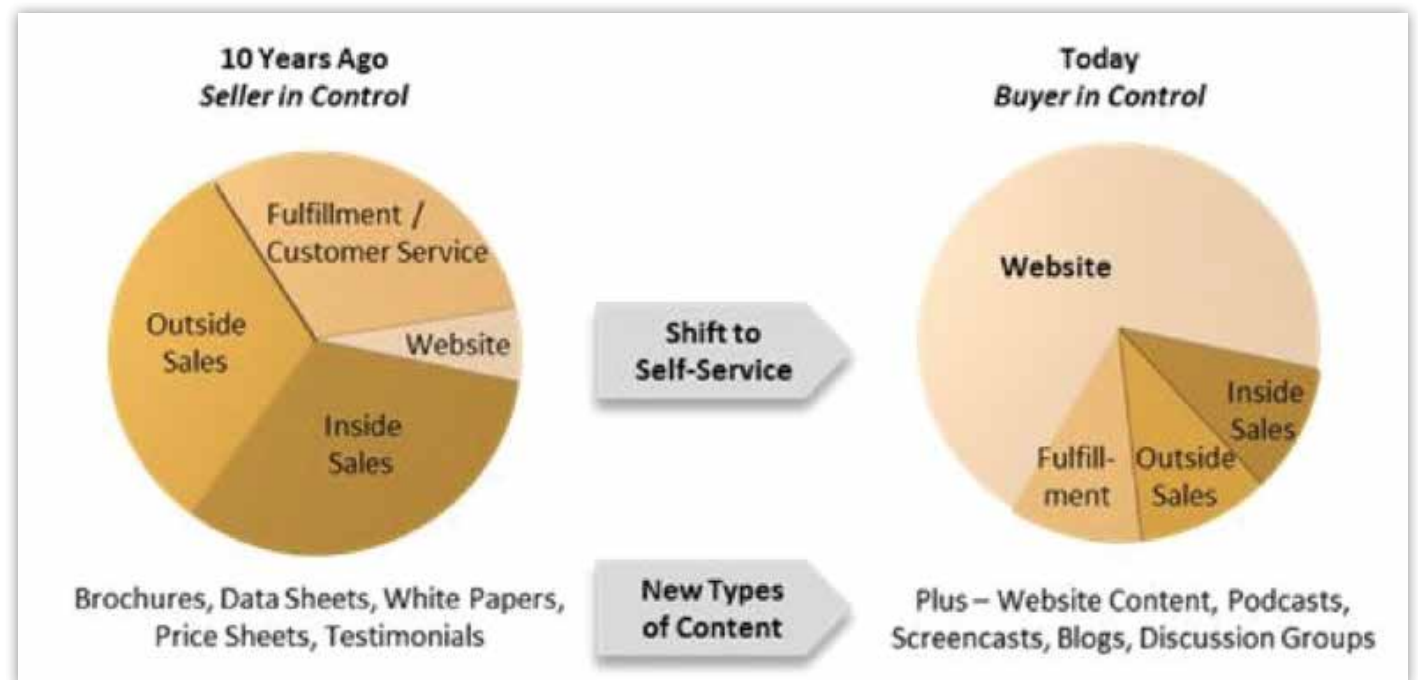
10 Years Ago
*Seller in Control*

Fulfillment / Customer Service

Outside Sales

Website

Inside Sales

Shift to Self-Service

Today
*Buyer in Control*

Website

Inside Sales

Fulfill-ment

Outside Sales

Brochures, Data Sheets, White Papers, Price Sheets, Testimonials

New Types of Content

Plus – Website Content, Podcasts, Screencasts, Blogs, Discussion Groups